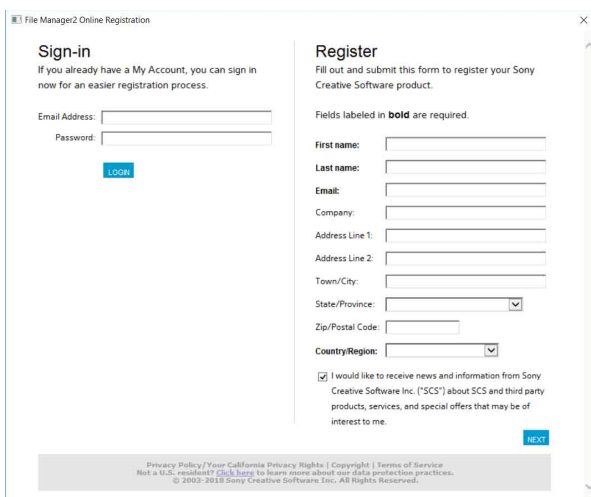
File Manager2 Online Registration

×

Sign-in

If you already have a My Account, you can sign in now for an easier registration process.

Email Address:

Password:

LOGIN

Register

Fill out and submit this form to register your Sony Creative Software product.

Fields labeled in **bold** are required.

**First name:**

**Last name:**

**Email:**

Company:

Address Line 1:

Address Line 2:

Town/City:

State/Province:

Zip/Postal Code:

**Country/Region:**

I would like to receive news and information from Sony Creative Software Inc. ("SCS") about SCS and third party products, services, and special offers that may be of interest to me.

NEXT

Privacy Policy/Your California Privacy Rights | Copyright | Terms of Service
Not a U.S. resident? Click here to learn more about our data protection practices.
© 2003-2018 Sony Creative Software Inc. All Rights Reserved.